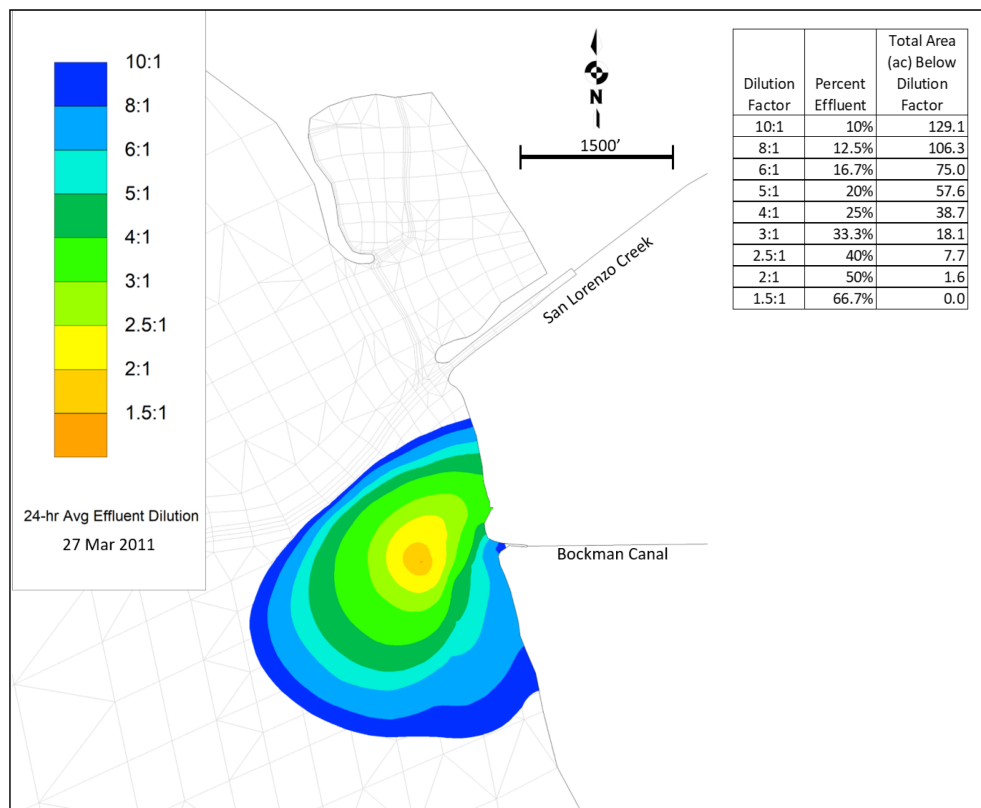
10:1
8:1
6:1
5:1
4:1
3:1
2.5:1
2:1
1.5:1

24-hr Avg Effluent Dilution
27 Mar 2011

N

1500′

| Dilution Factor | Percent Effluent | Total Area (ac) Below Dilution Factor |
|---|---|---|
| 10:1 | 10% | 129.1 |
| 8:1 | 12.5% | 106.3 |
| 6:1 | 16.7% | 75.0 |
| 5:1 | 20% | 57.6 |
| 4:1 | 25% | 38.7 |
| 3:1 | 33.3% | 18.1 |
| 2.5:1 | 40% | 7.7 |
| 2:1 | 50% | 1.6 |
| 1.5:1 | 66.7% | 0.0 |

San Lorenzo Creek

Bockman Canal